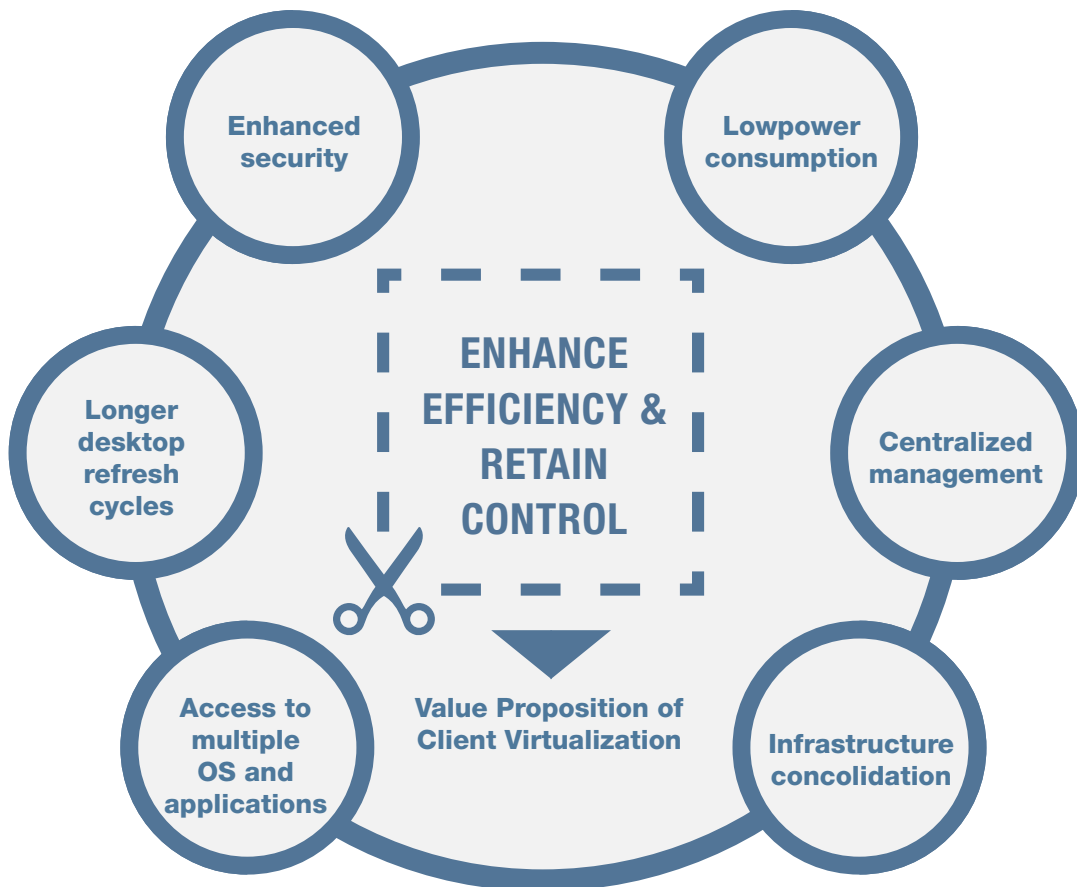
Enhanced security

Lowpower consumption

Longer desktop refresh cycles

ENHANCE EFFICIENCY & RETAIN CONTROL

Centralized management

Value Proposition of Client Virtualization

Access to multiple OS and applications

Infrastructure concolidation